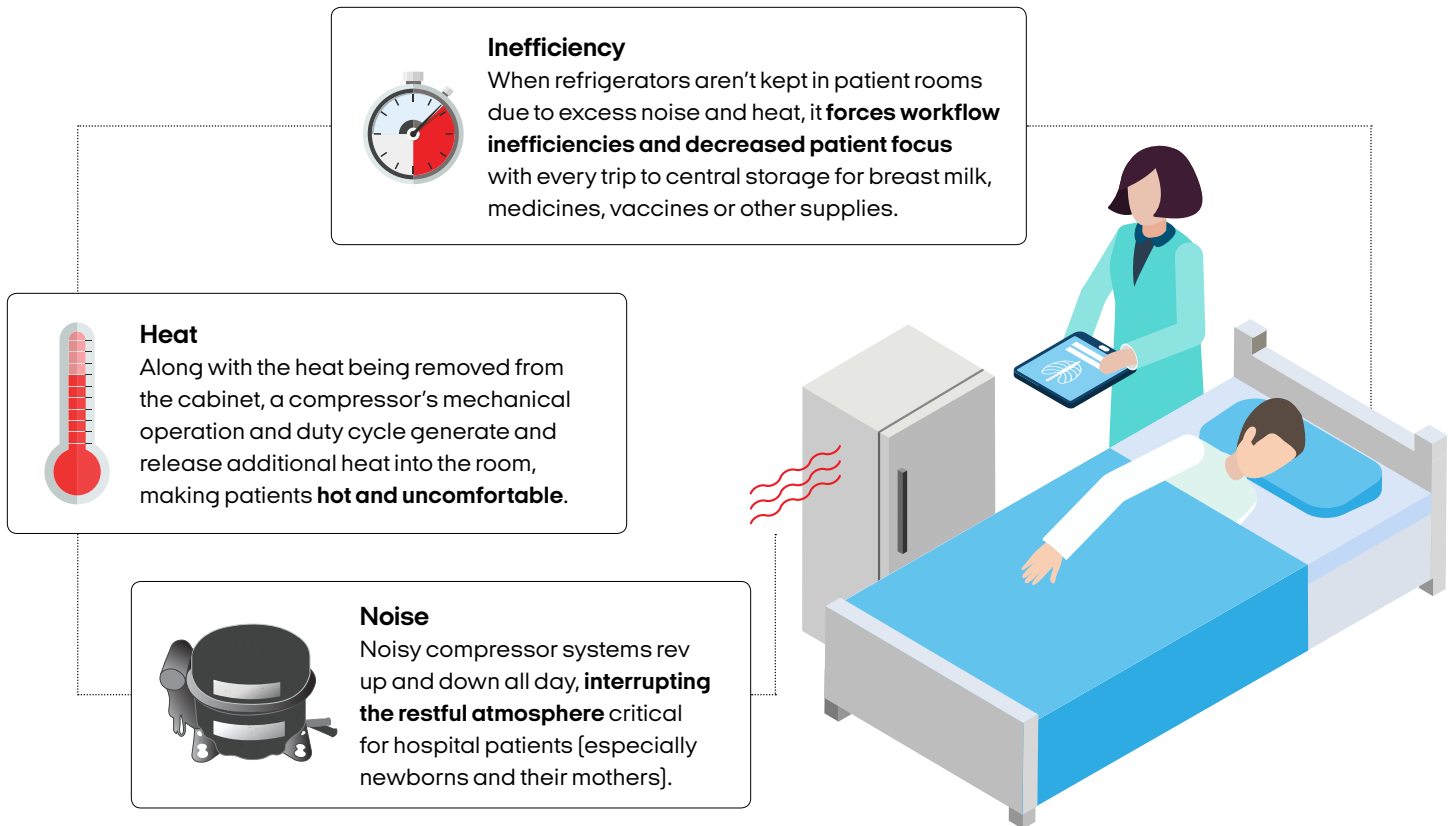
**Inefficiency**
When refrigerators aren't kept in patient rooms due to excess noise and heat, it **forces workflow inefficiencies and decreased patient focus** with every trip to central storage for breast milk, medicines, vaccines or other supplies.

**Heat**
Along with the heat being removed from the cabinet, a compressor's mechanical operation and duty cycle generate and release additional heat into the room, making patients **hot and uncomfortable**.

**Noise**
Noisy compressor systems rev up and down all day, **interrupting the restful atmosphere** critical for hospital patients (especially newborns and their mothers).